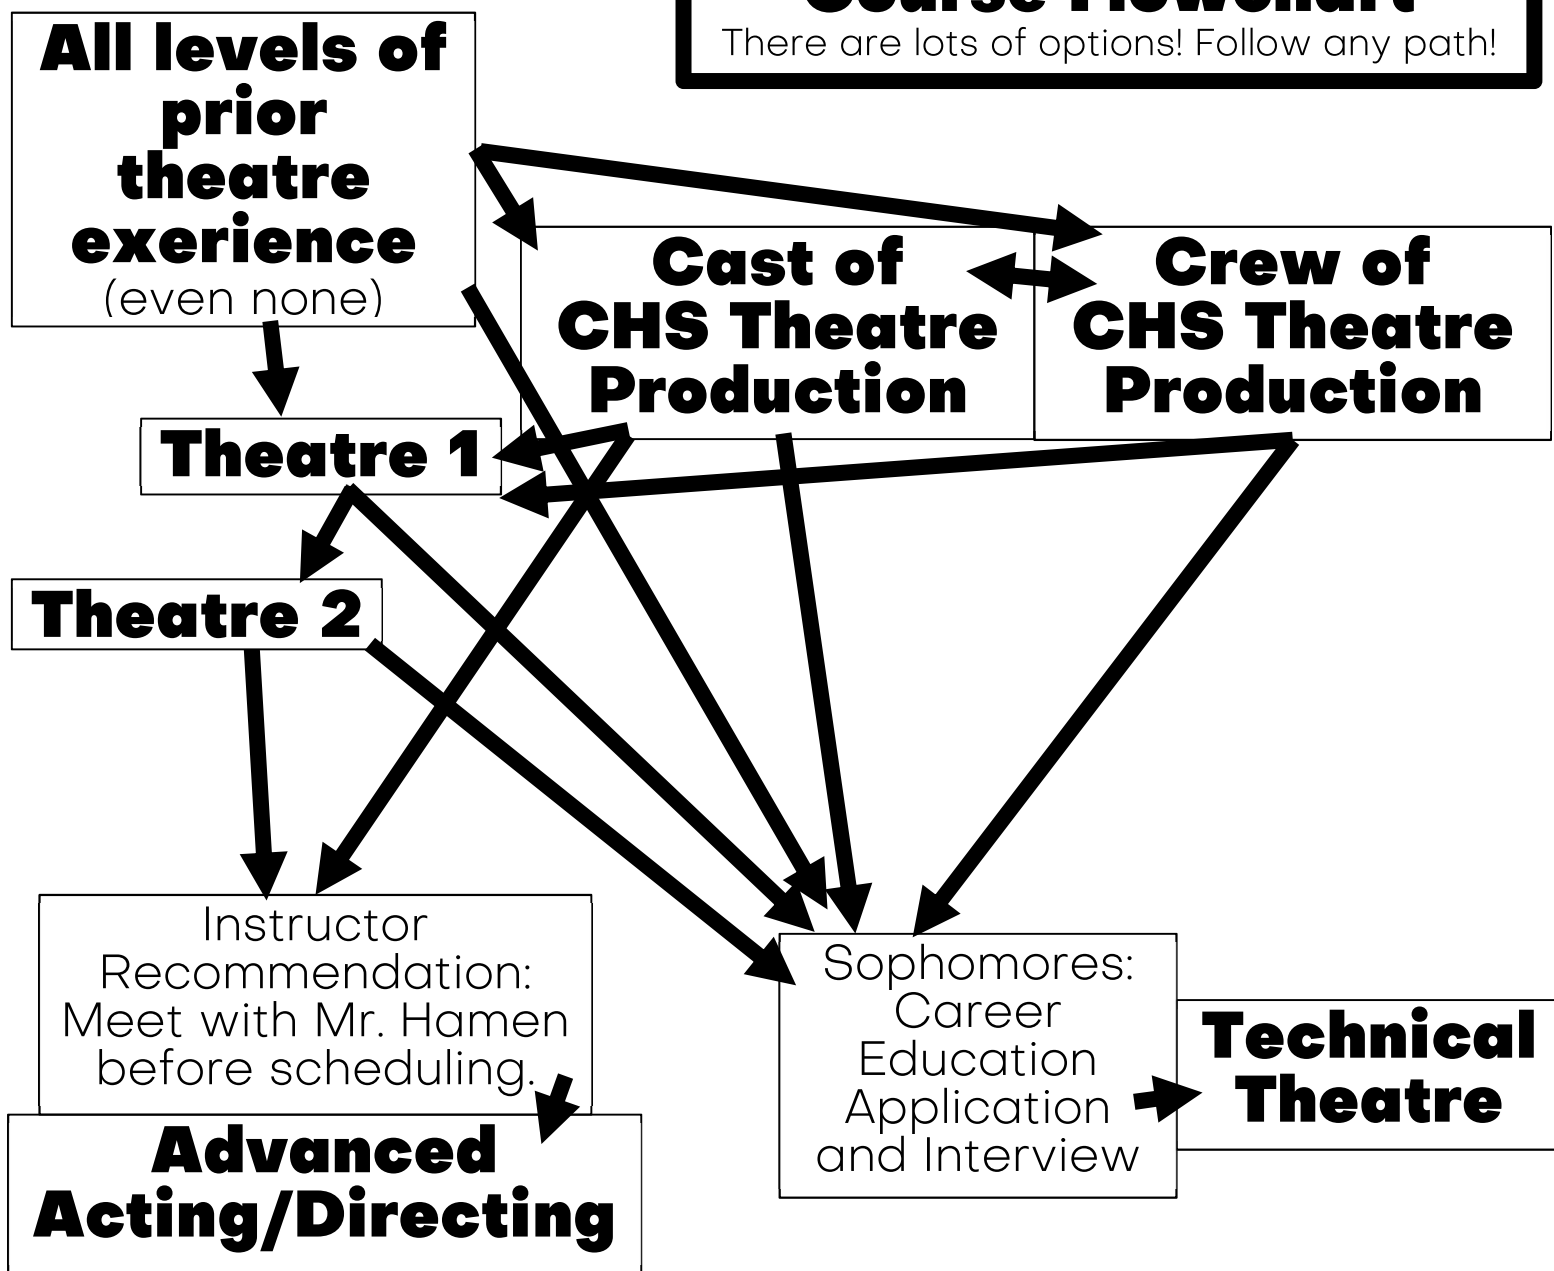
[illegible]
There are lots of options! Follow any path!

All levels of prior theatre exerience
(even none)

Cast of CHS Theatre Production

Crew of CHS Theatre Production

Theatre 1

Theatre 2

Instructor Recommendation: Meet with Mr. Hamen before scheduling.

Advanced Acting/Directing

Sophomores: Career Education Application and Interview

Technical Theatre